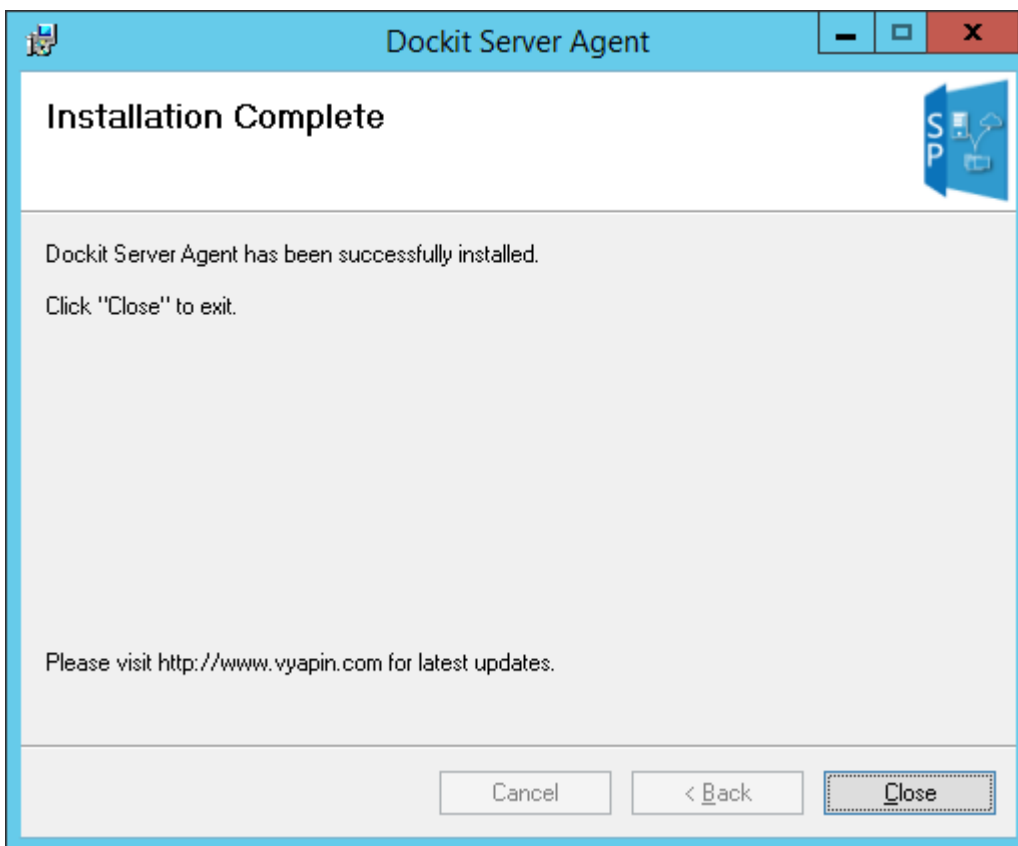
Dockit Server Agent

Installation Complete

SP

Dockit Server Agent has been successfully installed.

Click "Close" to exit.

Please visit http://www.vyapin.com for latest updates.

Cancel

< Back

Close